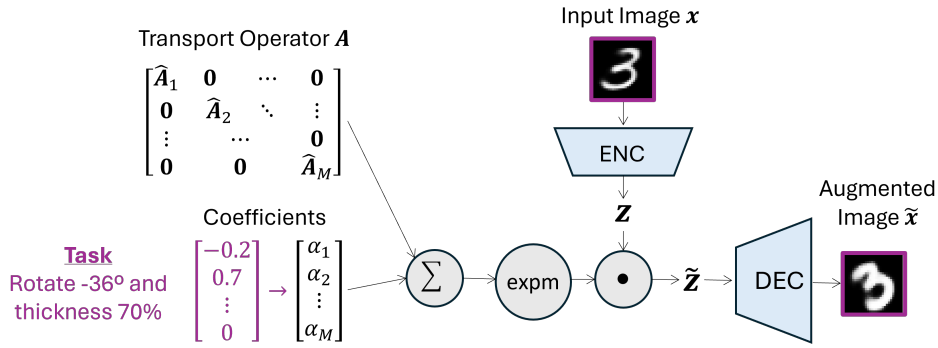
Transport Operator $\boldsymbol{A}$

$\begin{bmatrix} \widehat{\boldsymbol{A}}_1 & \boldsymbol{0} & \cdots & \boldsymbol{0} \\ \boldsymbol{0} & \widehat{\boldsymbol{A}}_2 & \ddots & \vdots \\ \vdots & & \cdots & \boldsymbol{0} \\ \boldsymbol{0} & \boldsymbol{0} & & \widehat{\boldsymbol{A}}_M \end{bmatrix}$

Input Image $\boldsymbol{x}$

ENC

$\boldsymbol{Z}$

Coefficients

Task
Rotate -36º and thickness 70%

$\begin{bmatrix} -0.2 \\ 0.7 \\ \vdots \\ 0 \end{bmatrix} \rightarrow \begin{bmatrix} \alpha_1 \\ \alpha_2 \\ \vdots \\ \alpha_M \end{bmatrix}$

$\sum$

expm

$\bullet$

$\widetilde{\boldsymbol{Z}}$

DEC

Augmented Image $\widetilde{\boldsymbol{x}}$